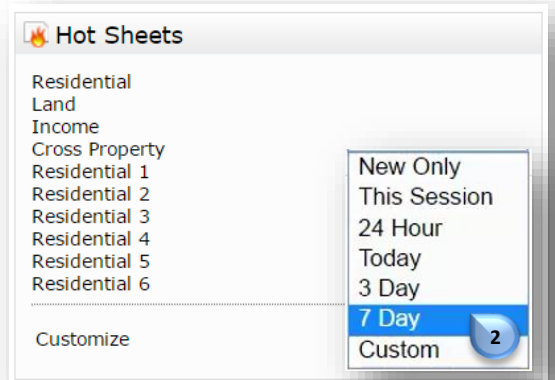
Hot Sheets

Residential
Land
Income
Cross Property
Residential 1
Residential 2
Residential 3
Residential 4
Residential 5
Residential 6

Customize

New Only
This Session
24 Hour
Today
3 Day
7 Day
Custom

2